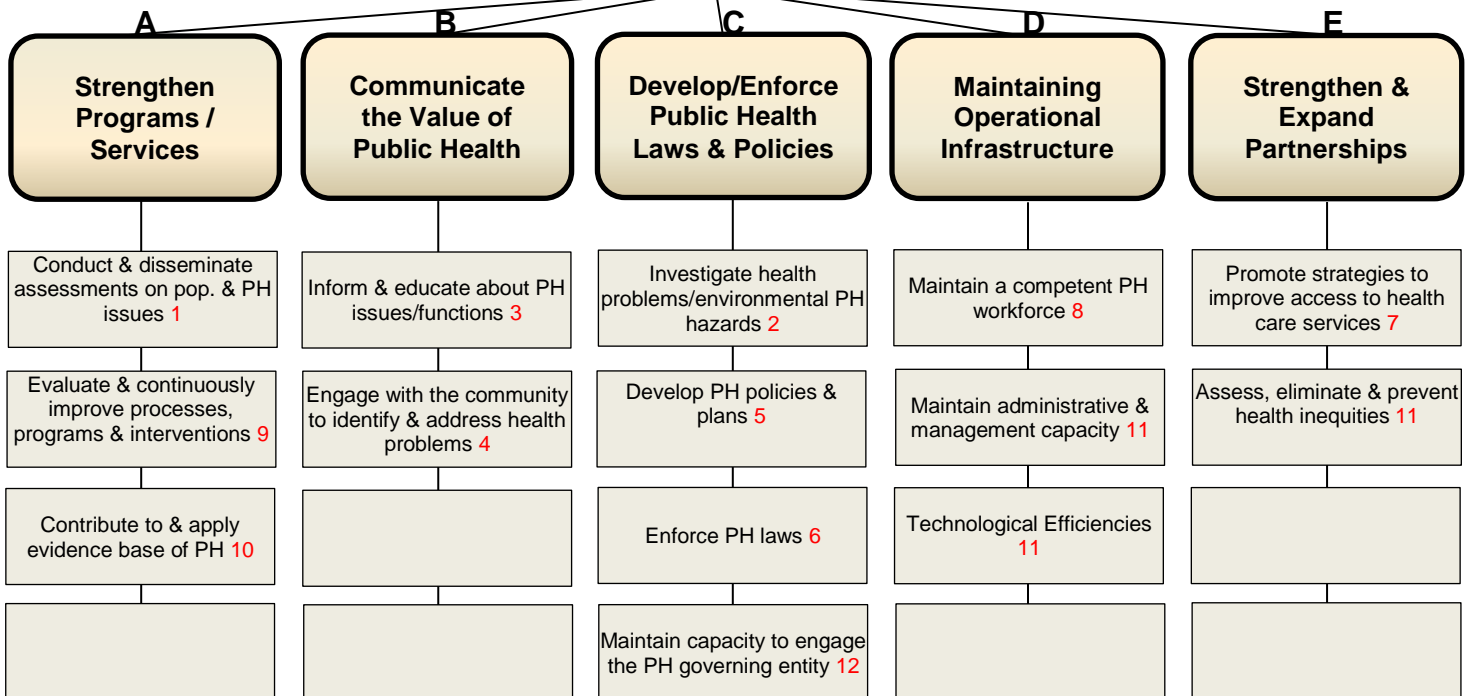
A

Strengthen Programs / Services

Conduct & disseminate assessments on pop. & PH issues 1

Evaluate & continuously improve processes, programs & interventions 9

Contribute to & apply evidence base of PH 10

B

Communicate the Value of Public Health

Inform & educate about PH issues/functions 3

Engage with the community to identify & address health problems 4

C

Develop/Enforce Public Health Laws & Policies

Investigate health problems/environmental PH hazards 2

Develop PH policies & plans 5

Enforce PH laws 6

Maintain capacity to engage the PH governing entity 12

D

Maintaining Operational Infrastructure

Maintain a competent PH workforce 8

Maintain administrative & management capacity 11

Technological Efficiencies 11

E

Strengthen & Expand Partnerships

Promote strategies to improve access to health care services 7

Assess, eliminate & prevent health inequities 11